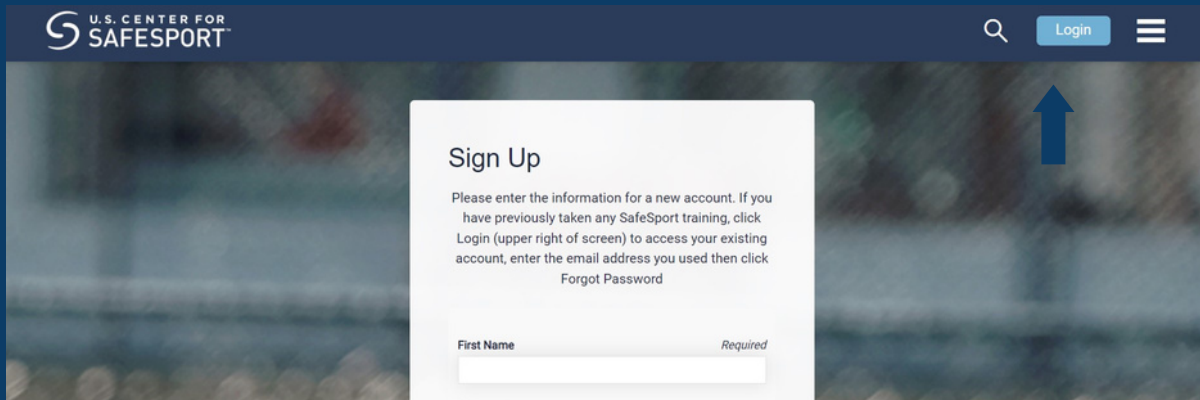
U.S. CENTER FOR SAFESPORT™

Login

Sign Up

Please enter the information for a new account. If you have previously taken any SafeSport training, click Login (upper right of screen) to access your existing account, enter the email address you used then click Forgot Password

First Name

Required